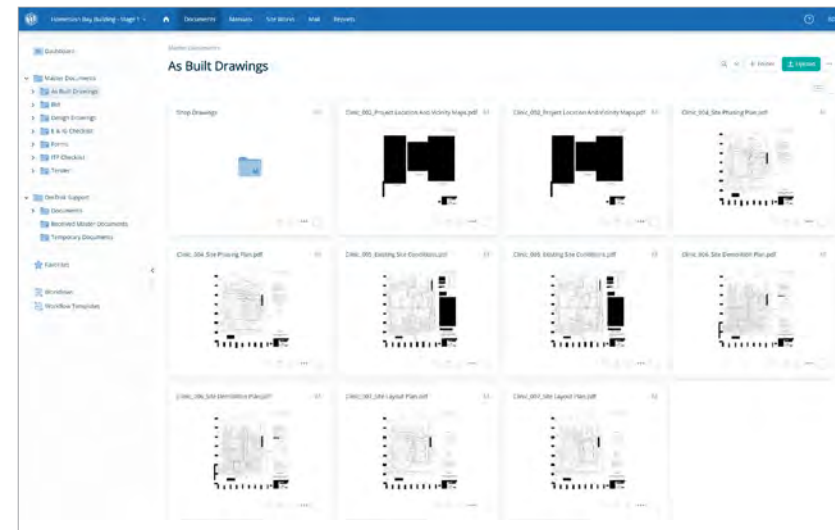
Hamersley Bay Building - Stage 1 Documents Manuals Site Works Mail Reports

Dashboard

Master Documents
As Built Drawings
BIM
Design Drawings
E & IG Checklist
Forms
ITP Checklist
Tender

OneDrive Support
Documents
Received Model Documents
Temporary Documents

Favorites

Workflows
Workflow Templates

Master Documents

As Built Drawings

Review Upload

Shop Drawings

Clinic_002_Project Location And Vicinity Maps.pdf

Clinic_002_Project Location And Vicinity Maps.pdf

Clinic_004_Site Phasing Plan.pdf

Clinic_004_Site Phasing Plan.pdf

Clinic_005_Existing Site Conditions.pdf

Clinic_005_Existing Site Conditions.pdf

Clinic_006_Site Demolition Plan.pdf

Clinic_006_Site Demolition Plan.pdf

Clinic_007_Site Layout Plan.pdf

Clinic_007_Site Layout Plan.pdf